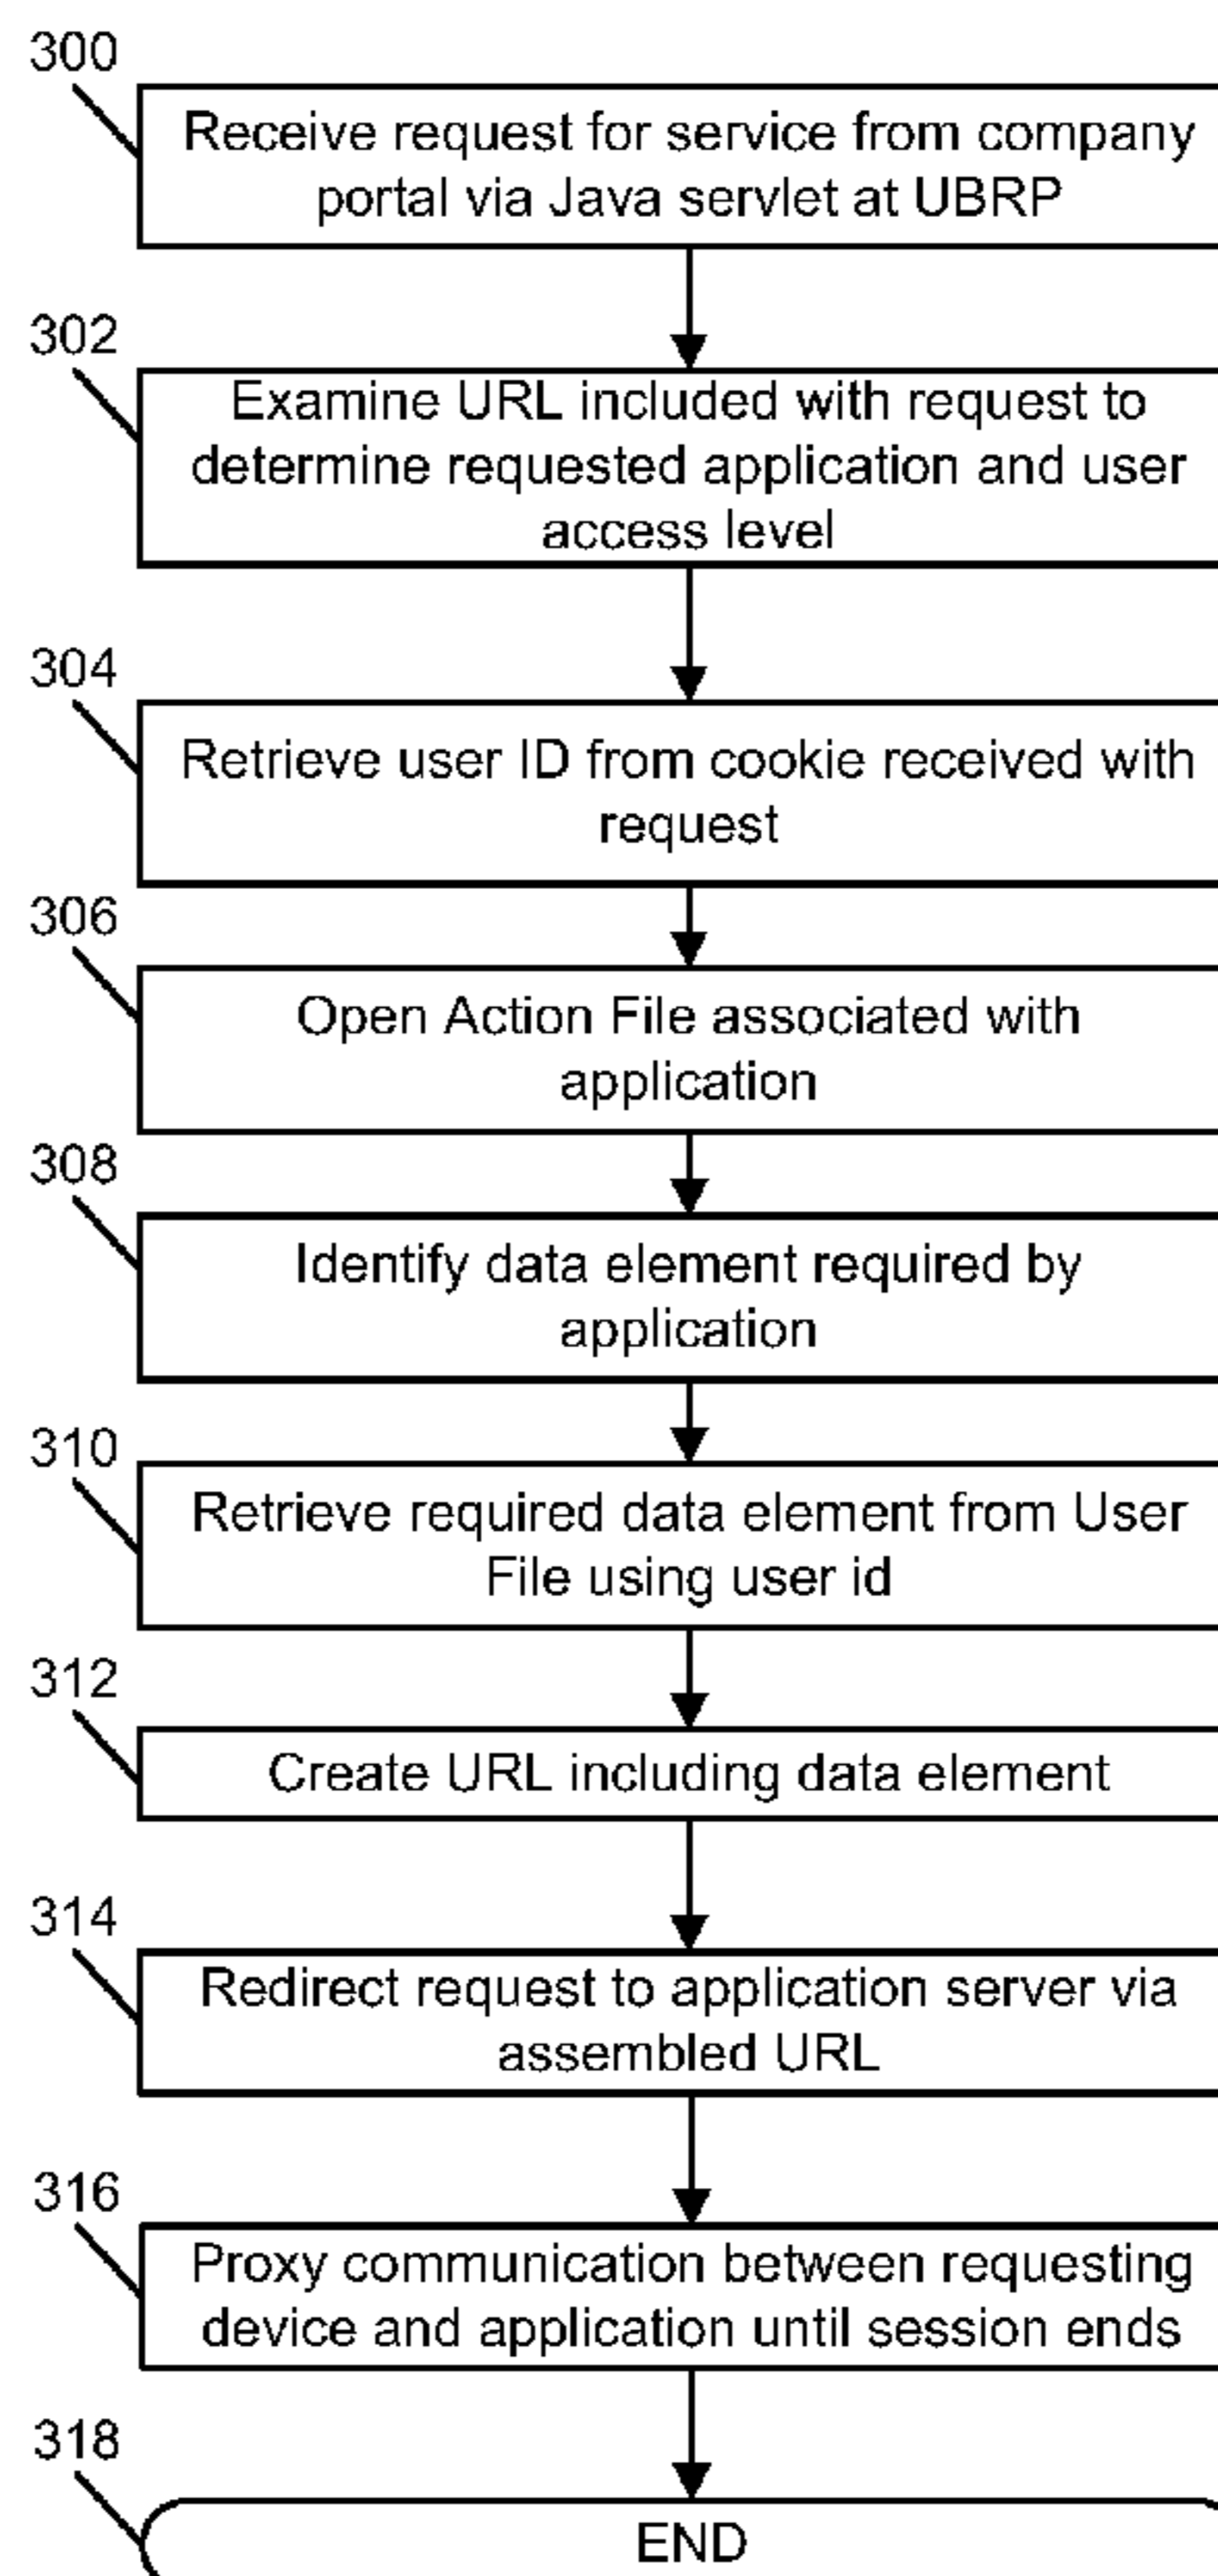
300
Receive request for service from company portal via Java servlet at UBRP

302
Examine URL included with request to determine requested application and user access level

304
Retrieve user ID from cookie received with request

306
Open Action File associated with application

308
Identify data element required by application

310
Retrieve required data element from User File using user id

312
Create URL including data element

314
Redirect request to application server via assembled URL

316
Proxy communication between requesting device and application until session ends

318
END